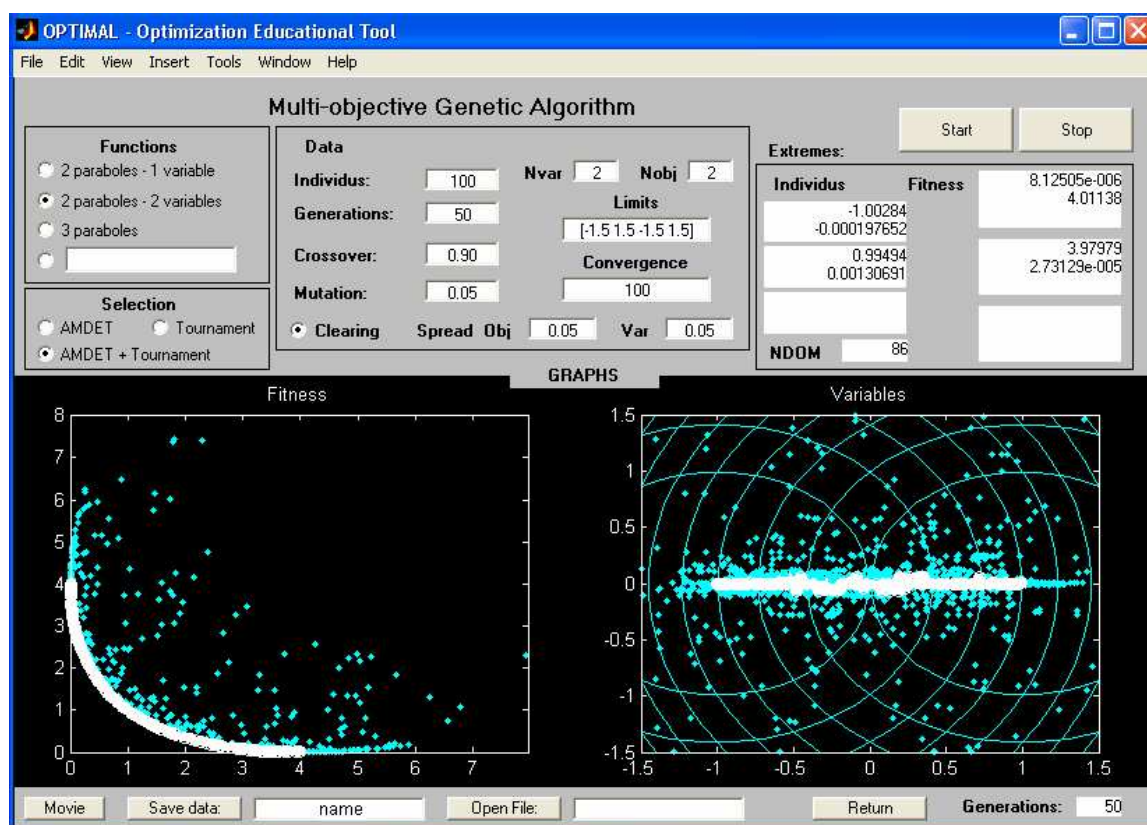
OPTIMAL - Optimization Educational Tool

File Edit View Insert Tools Window Help

Multi-objective Genetic Algorithm

Start Stop

Functions
2 paraboles - 1 variable
2 paraboles - 2 variables
3 paraboles

Selection
AMDET Tournament
AMDET + Tournament

Data
Individus: 100
Generations: 50
Crossover: 0.90
Mutation: 0.05
Clearing

Nvar 2 Nobj 2
Limits
[-1.5 1.5 -1.5 1.5]
Convergence
100
Spread Obj 0.05 Var 0.05

Extremes:
Individus Fitness
-1.00284
-0.000197652
8.12505e-006
4.01138
0.99494
0.00130691
3.97979
2.73129e-005
NDOM 86

GRAPHS

Fitness
8
7
6
5
4
3
2
1
0
0 1 2 3 4 5 6 7

Variables
1.5
1
0.5
0
-0.5
-1
-1.5
-1.5 -1 -0.5 0 0.5 1 1.5

Movie Save data: name Open File: Return Generations: 50